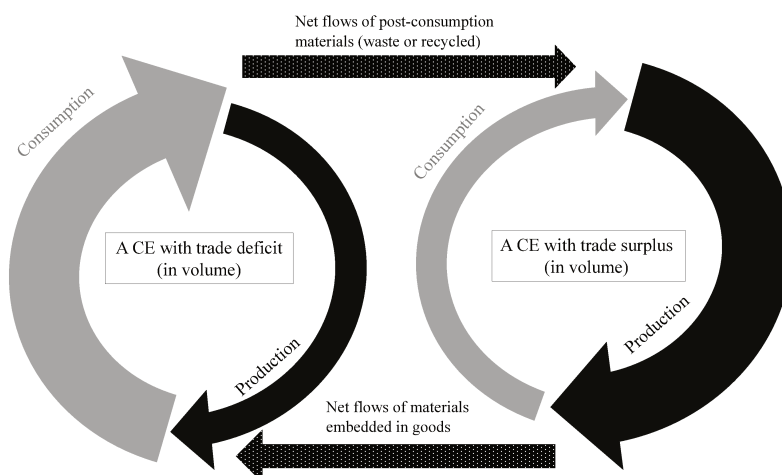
Net flows of post-consumption materials (waste or recycled)

Consumption

A CE with trade deficit (in volume)

Production

Consumption

A CE with trade surplus (in volume)

Production

Net flows of materials embedded in goods